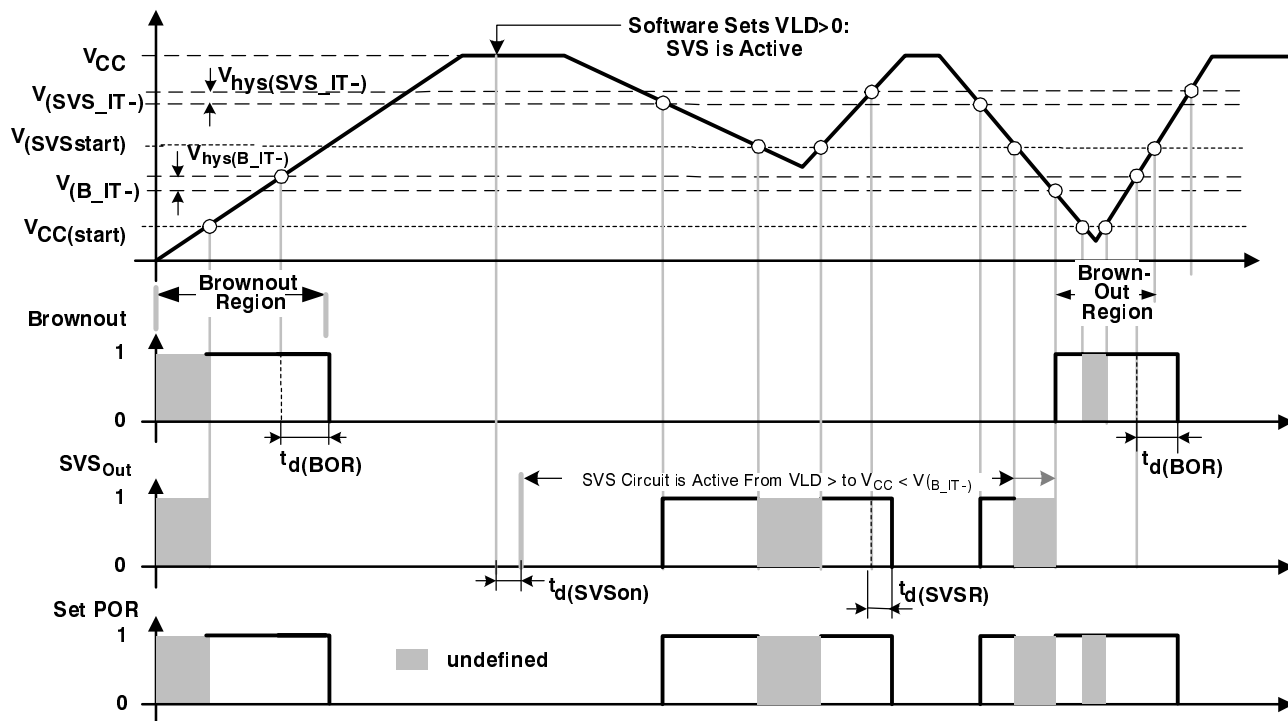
Software Sets VLD>0: SVS is Active

$V_{CC}$

$V_{hys(SVS\_IT-)}$

$V_{(SVS\_IT-)}$

$V_{(SVSstart)}$

$V_{hys(B\_IT-)}$

$V_{(B\_IT-)}$

$V_{CC(start)}$

Brownout Region

Brown-Out Region

Brownout

1

0

$t_{d(BOR)}$

$t_{d(BOR)}$

$SVS_{Out}$

SVS Circuit is Active From VLD > to $V_{CC}$ < $V_{(B\_IT-)}$

1

0

$t_{d(SVSon)}$

$t_{d(SVSR)}$

Set POR

1

0

undefined